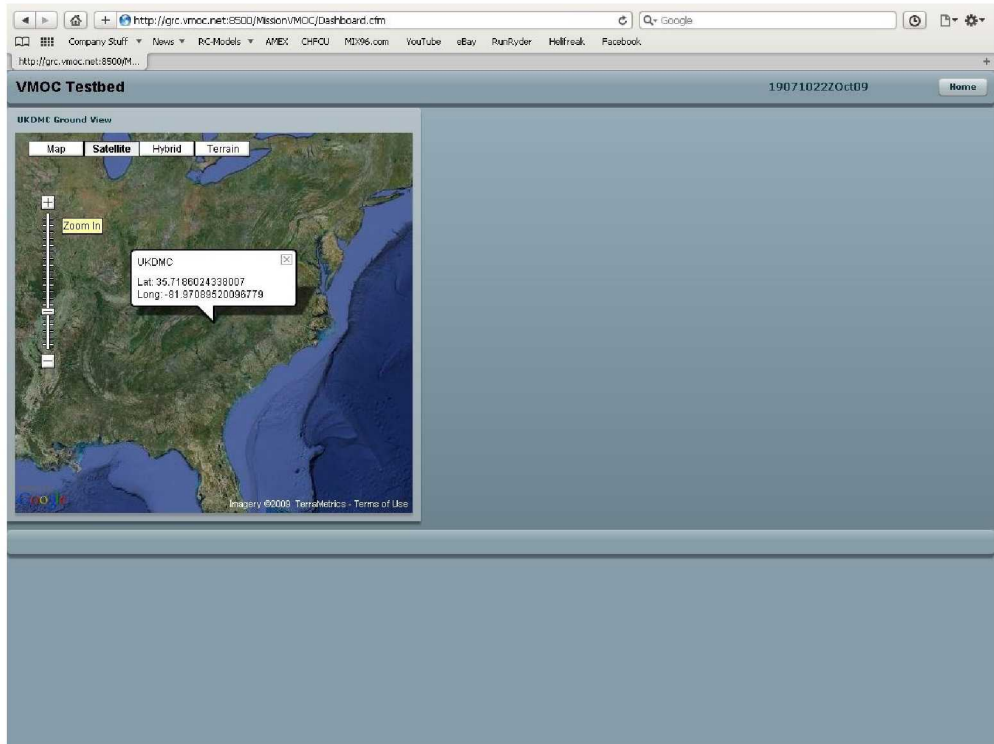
http://grc.vmoc.net:8500/Mission/VMOC/Dashboard.cfm

Q- Google

Company Stuff ▼ News ▼ RC-Models ▼ AMEX CHFCU MIX96.com YouTube eBay RunRyder Hellfreak Facebook

http://grc.vmoc.net:8500/M...

VMOC Testbed

190710222Oct09

Home

UKDMC Ground View

Map Satellite Hybrid Terrain

Zoom In

UKDMC
Lat: 35.7186024338007
Long: -81.97089520096779

Google

Imagery ©2009 TerraMetrics - Terms of Use